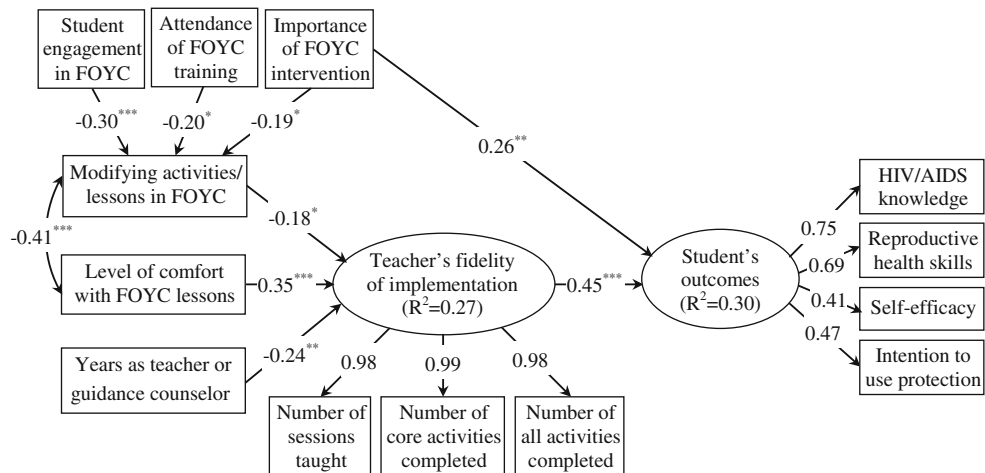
Student engagement in FOYC

Attendance of FOYC training

Importance of FOYC intervention

$-0.30^{***}$

$-0.20^{*}$

$-0.19^{*}$

$0.26^{**}$

Modifying activities/ lessons in FOYC

$-0.18^{*}$

$-0.41^{***}$

Level of comfort with FOYC lessons

$0.35^{***}$

Teacher's fidelity of implementation ($R^2$=0.27)

$0.45^{***}$

Student's outcomes ($R^2$=0.30)

Years as teacher or guidance counselor

$-0.24^{**}$

0.98

0.99

0.98

Number of sessions taught

Number of core activities completed

Number of all activities completed

0.75

HIV/AIDS knowledge

0.69

Reproductive health skills

0.41

Self-efficacy

0.47

Intention to use protection